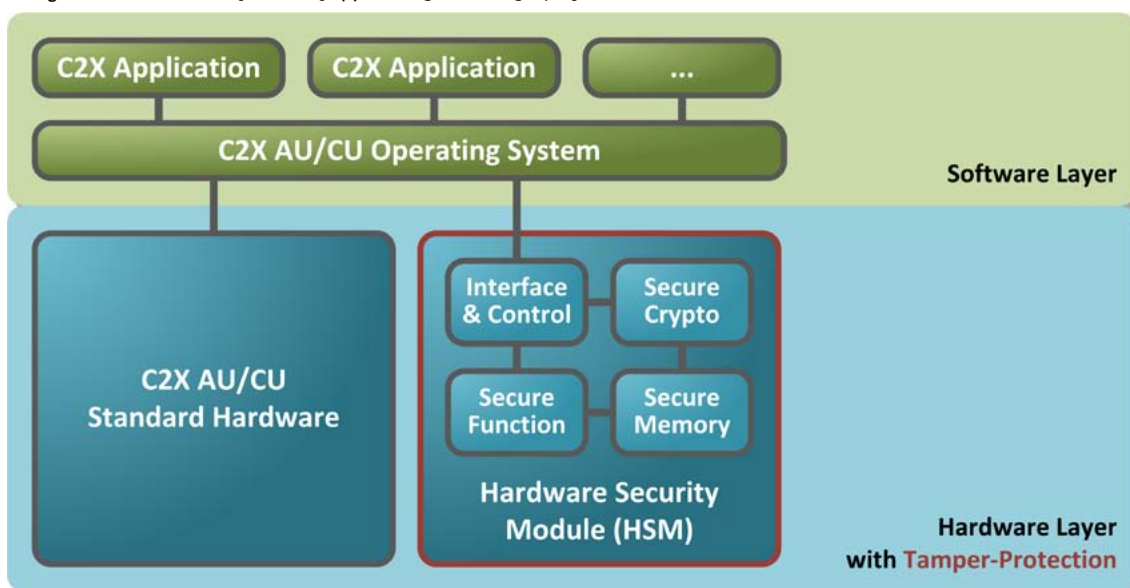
C2X Application

C2X Application

...

C2X AU/CU Operating System

Software Layer

C2X AU/CU Standard Hardware

Interface & Control

Secure Crypto

Secure Function

Secure Memory

Hardware Security Module (HSM)

Hardware Layer with Tamper-Protection